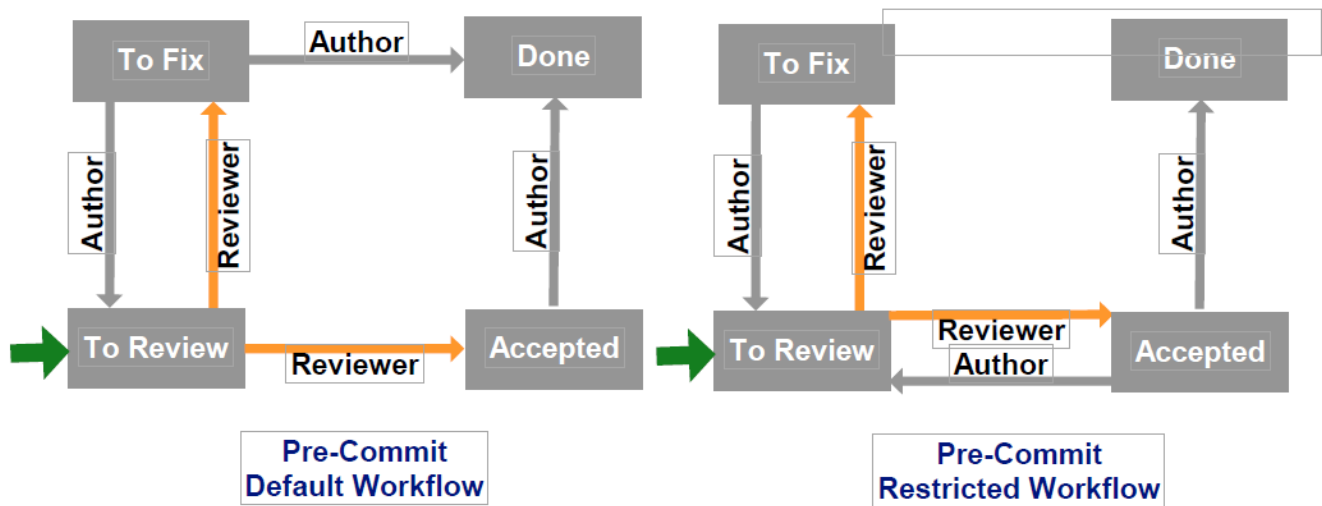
To Fix
Author
Done
Author
Reviewer
Author
To Review
Reviewer
Accepted

Pre-Commit
Default Workflow

To Fix
Done
Author
Reviewer
Author
To Review
Reviewer
Author
Accepted

Pre-Commit
Restricted Workflow